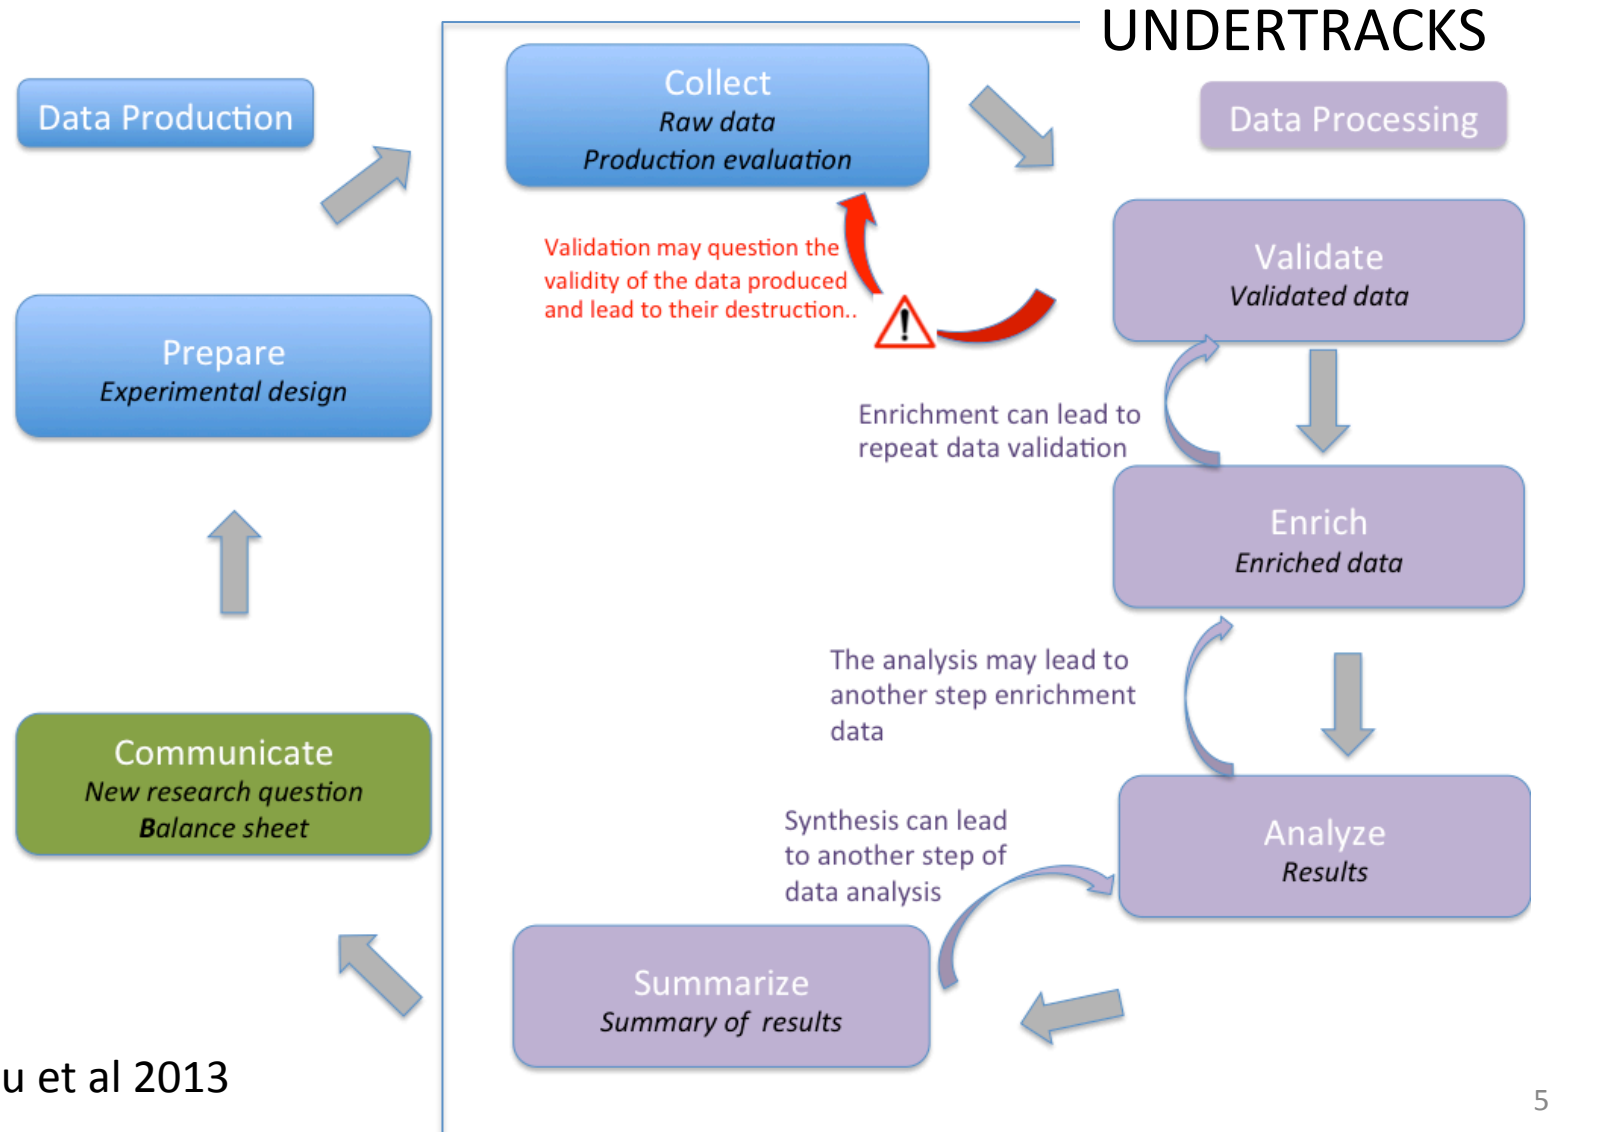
UNDERTRACKS

Data Production

Collect
Raw data
Production evaluation

Data Processing

Validation may question the validity of the data produced and lead to their destruction..

Validate
Validated data

Prepare
Experimental design

Enrichment can lead to repeat data validation

Enrich
Enriched data

The analysis may lead to another step enrichment data

Communicate
New research question
Balance sheet

Synthesis can lead to another step of data analysis

Analyze
Results

Summarize
Summary of results

u et al 2013

5